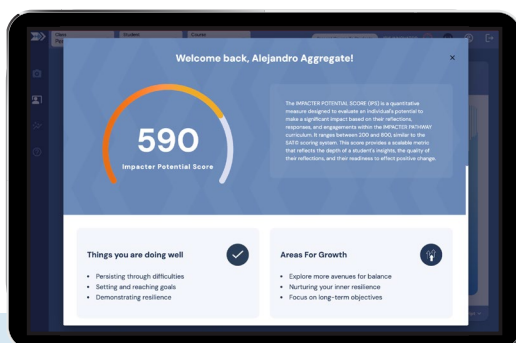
Welcome back, Alejandro Aggregate!

×

590

Impacter Potential Score

The IMPACTER POTENTIAL SCORE (IPS) is a quantitative measure designed to evaluate an individual's potential to make a significant impact based on their reflections, responses, and engagements within the IMPACTER PATHWAY curriculum. It ranges between 200 and 800, similar to the SAT© scoring system. This score provides a scalable metric that reflects the depth of a student's insights, the quality of their reflections, and their readiness to affect positive change.

Things you are doing well

- Persisting through difficulties
- Setting and reaching goals
- Demonstrating resilience

Areas For Growth

- Explore more avenues for balance
- Nurturing your inner resilience
- Focus on long-term objectives